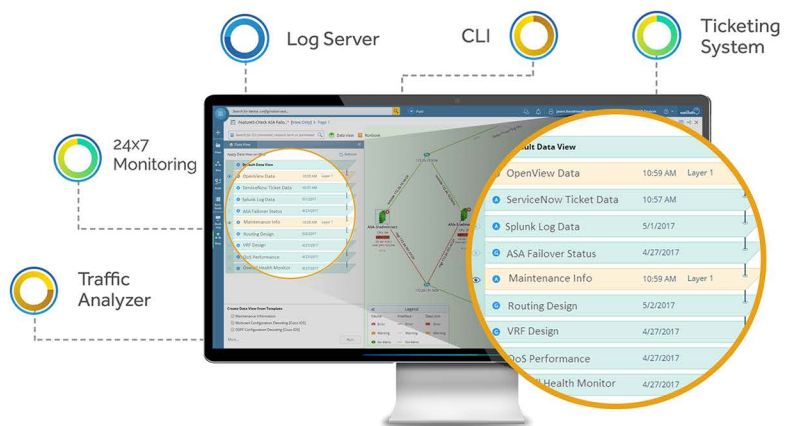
Log Server

CLI

Ticketing System

24x7 Monitoring

Traffic Analyzer

ult Data View

OpenView Data 10:59 AM Layer 1

ServiceNow Ticket Data 10:57 AM

Splunk Log Data 5/1/2017

ASA Failover Status 4/27/2017

Maintenance Info 10:59 AM Layer 1

Routing Design 5/2/2017

VRF Design 4/27/2017

QoS Performance 4/27/2017

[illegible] Health Monitor 4/27/2017